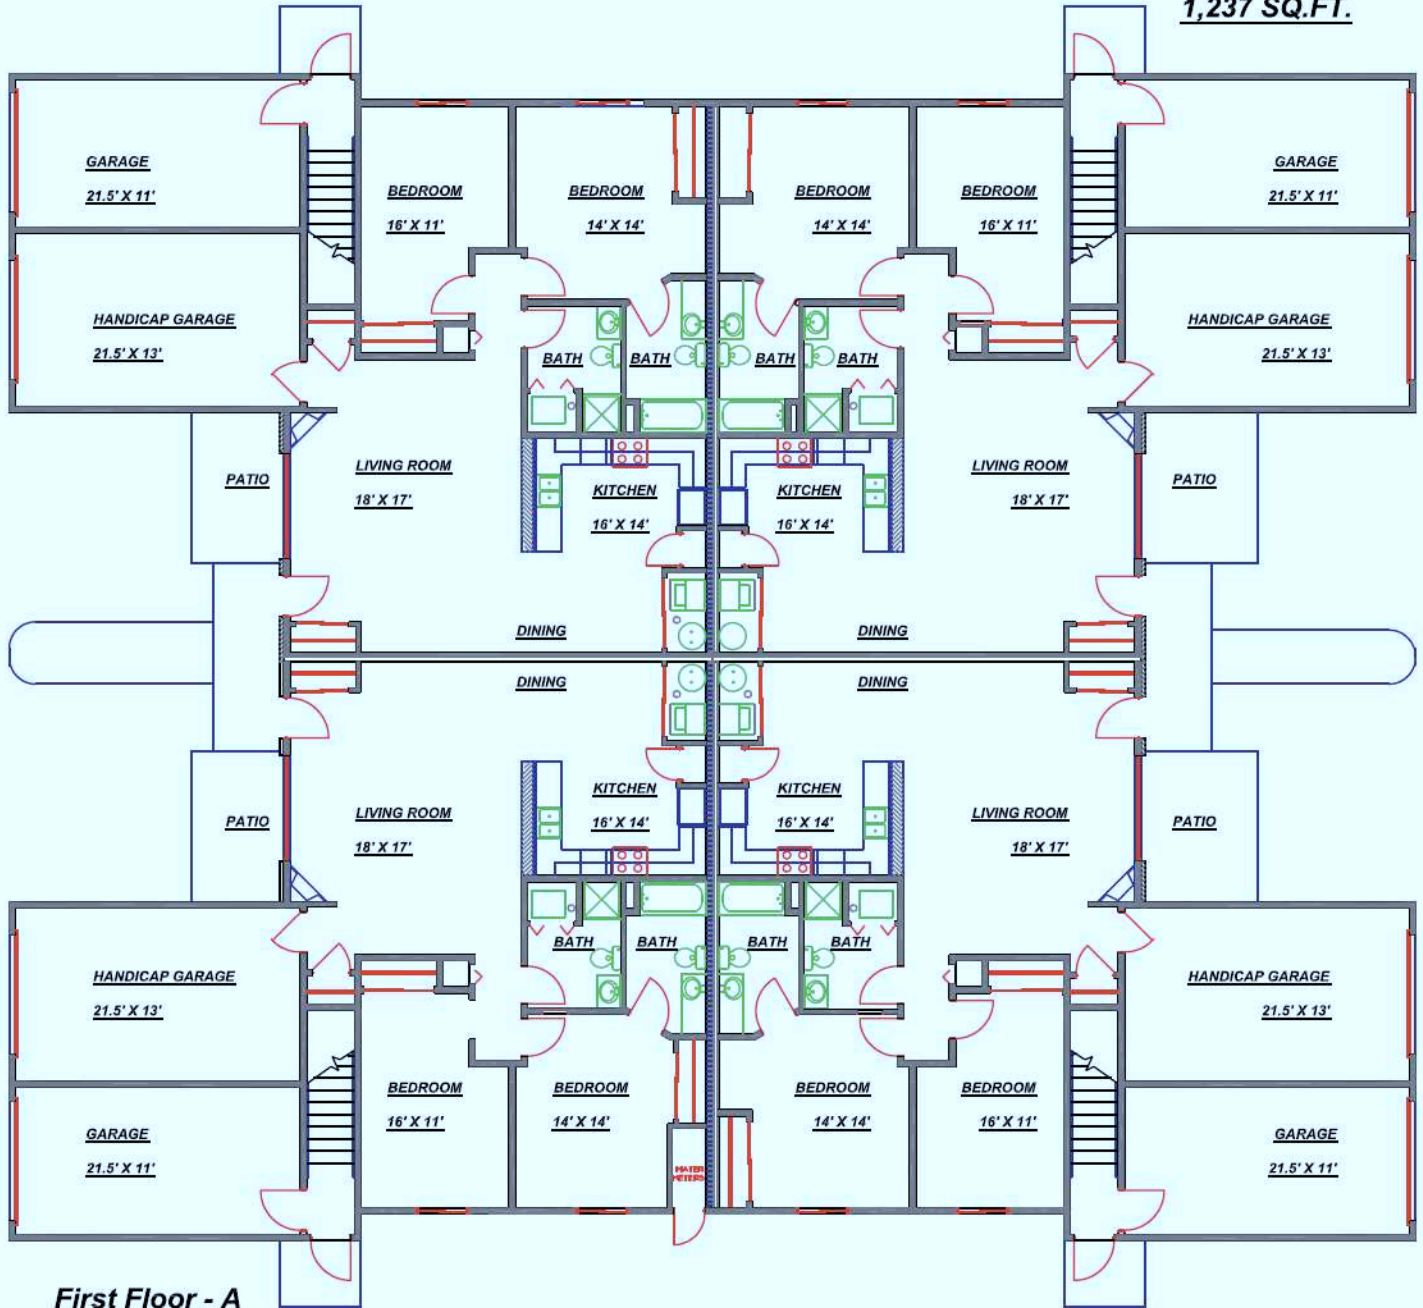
1,237 SQ.FT.

GARAGE
21.5' X 11'

BEDROOM
16' X 11'

BEDROOM
14' X 14'

BEDROOM
14' X 14'

BEDROOM
16' X 11'

GARAGE
21.5' X 11'

HANDICAP GARAGE
21.5' X 13'

BATH BATH BATH BATH

HANDICAP GARAGE
21.5' X 13'

PATIO

LIVING ROOM
18' X 17'

KITCHEN
16' X 14'

KITCHEN
16' X 14'

LIVING ROOM
18' X 17'

PATIO

DINING DINING

DINING DINING

KITCHEN
16' X 14'

KITCHEN
16' X 14'

PATIO

LIVING ROOM
18' X 17'

LIVING ROOM
18' X 17'

PATIO

BATH BATH BATH BATH

HANDICAP GARAGE
21.5' X 13'

HANDICAP GARAGE
21.5' X 13'

BEDROOM
16' X 11'

BEDROOM
14' X 14'

BEDROOM
14' X 14'

BEDROOM
16' X 11'

GARAGE
21.5' X 11'

WATER METERS

GARAGE
21.5' X 11'

First Floor - A